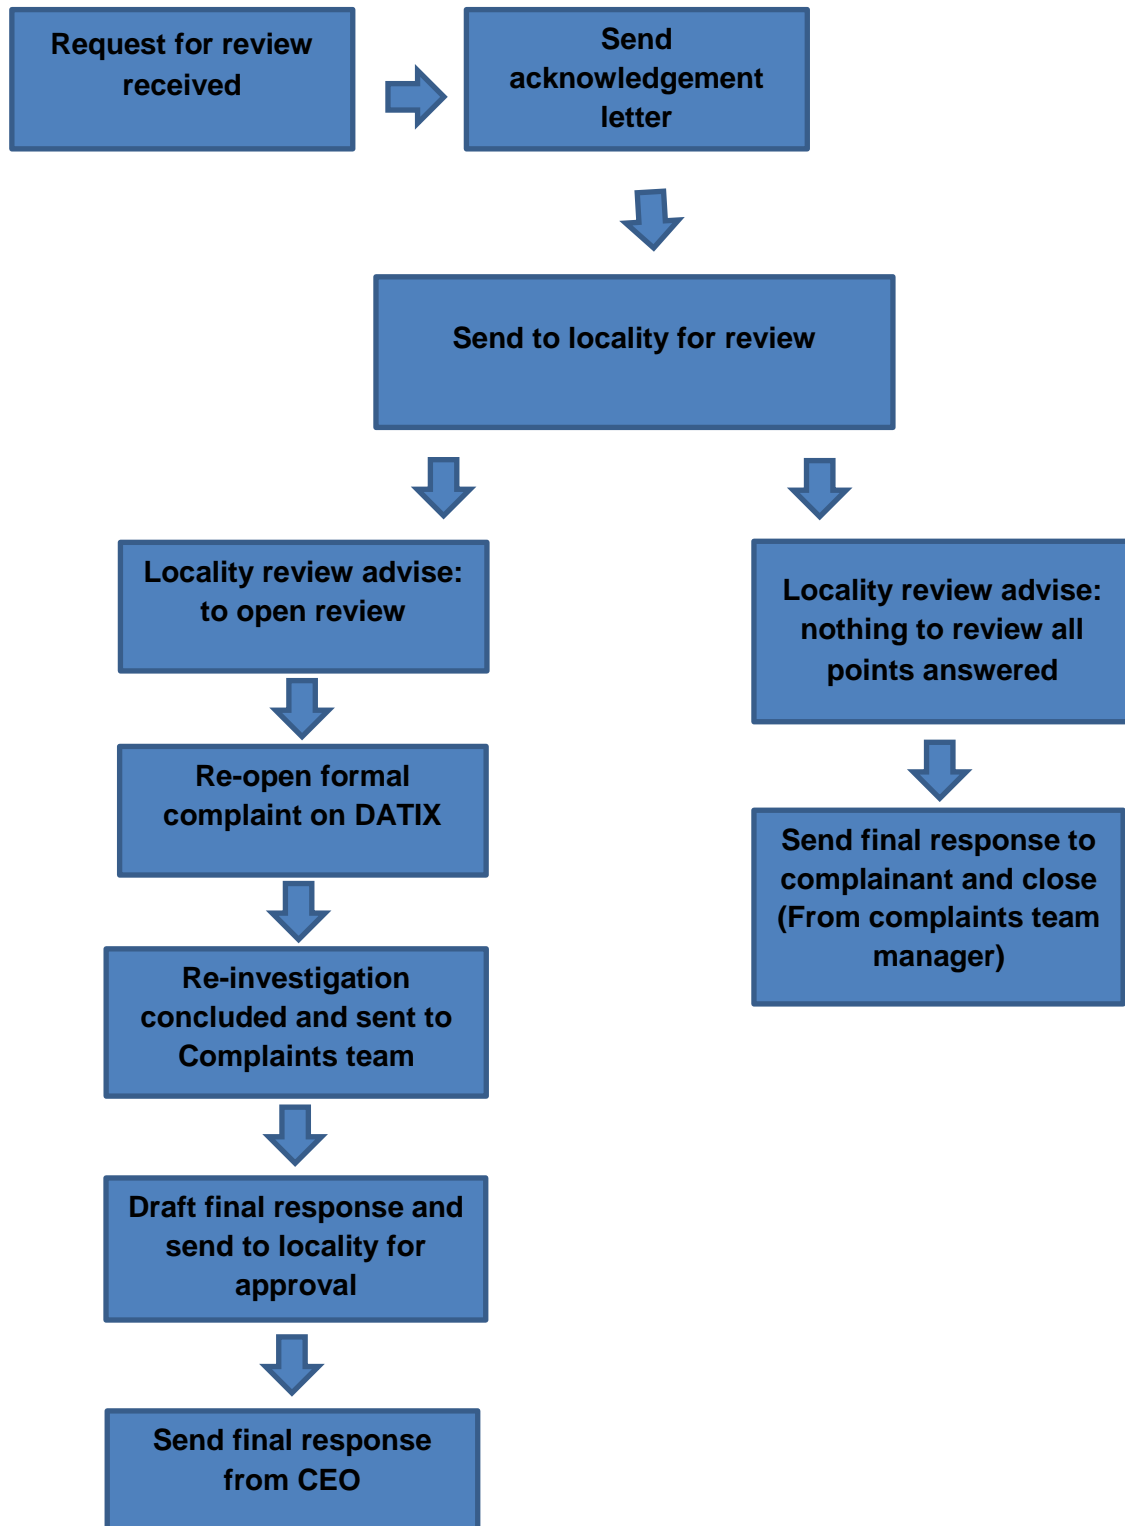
Request for review received

Send acknowledgement letter

Send to locality for review

Locality review advise: to open review

Re-open formal complaint on DATIX

Re-investigation concluded and sent to Complaints team

Draft final response and send to locality for approval

Send final response from CEO

Locality review advise: nothing to review all points answered

Send final response to complainant and close (From complaints team manager)